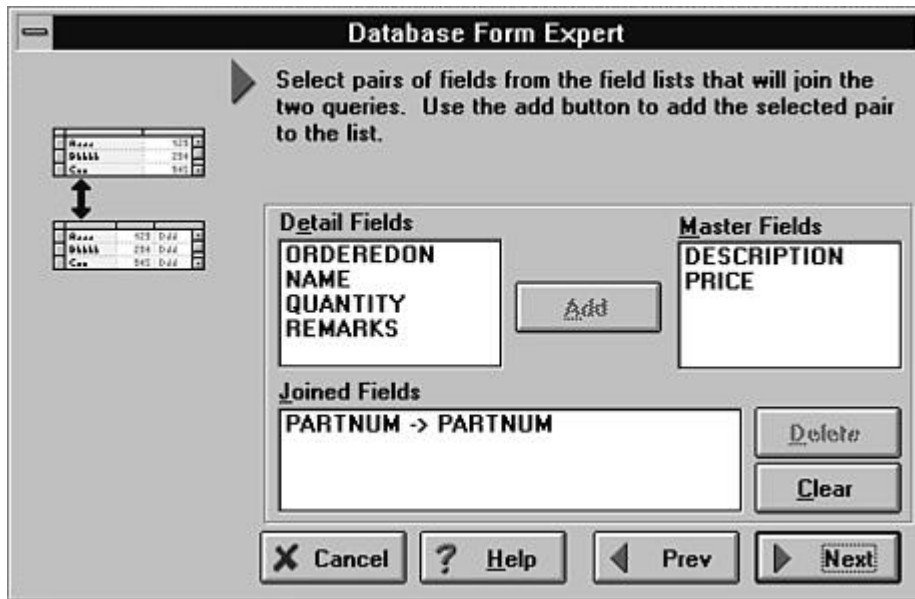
Database Form Expert

Select pairs of fields from the field lists that will join the two queries. Use the add button to add the selected pair to the list.

Detail Fields
ORDEREDON
NAME
QUANTITY
REMARKS

Add

Master Fields
DESCRIPTION
PRICE

Joined Fields
PARTNUM -> PARTNUM

Delete

Clear

Cancel

Help

Prev

Next